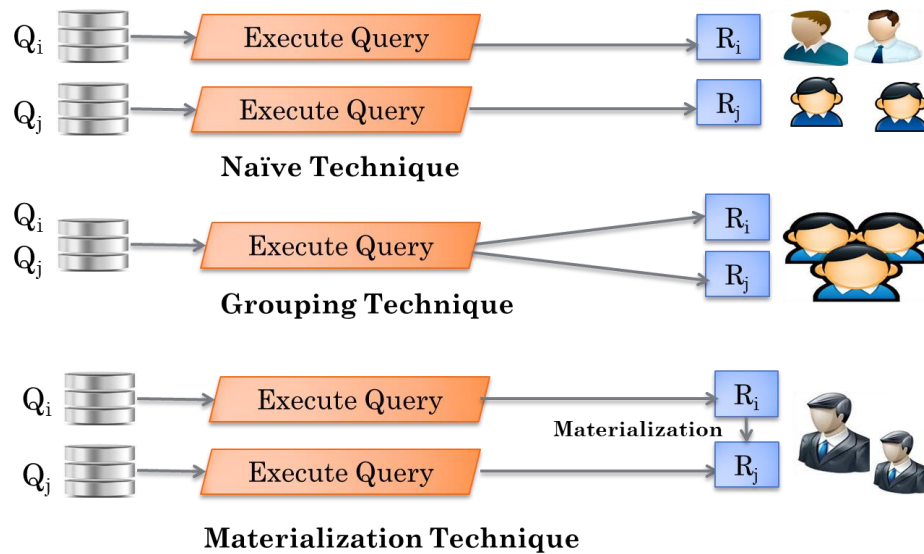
$Q_i$
Execute Query
$R_i$
$Q_j$
Execute Query
$R_j$
Naïve Technique

$Q_i$
$Q_j$
Execute Query
$R_i$
$R_j$
Grouping Technique

$Q_i$
Execute Query
$R_i$
Materialization
$Q_j$
Execute Query
$R_j$
Materialization Technique